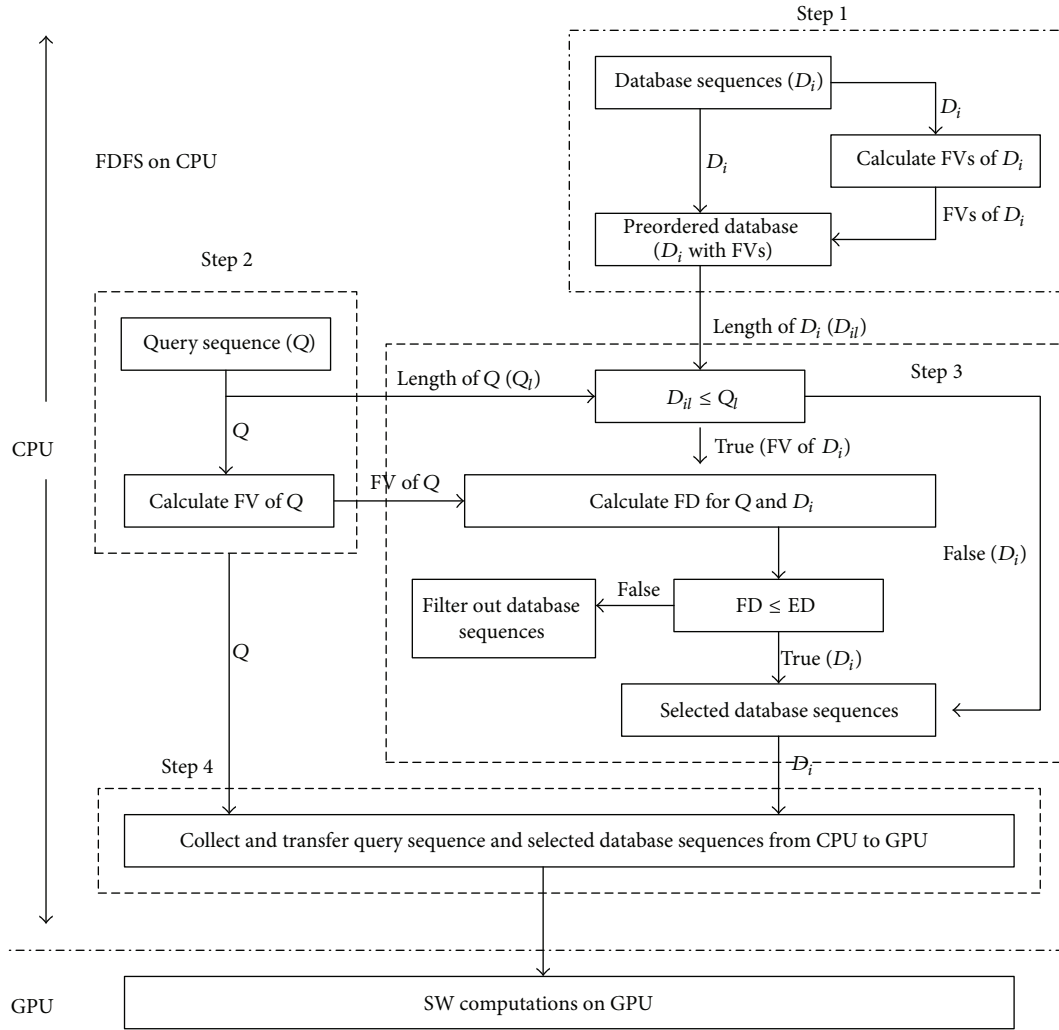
Step 1

Database sequences ($D_i$)

$D_i$

$D_i$

Calculate FVs of $D_i$

FDFS on CPU

FVs of $D_i$

Preordered database ($D_i$ with FVs)

Step 2

Length of $D_i$ ($D_{il}$)

Query sequence ($Q$)

Length of $Q$ ($Q_l$)

$D_{il} \leq Q_l$

Step 3

$Q$

True (FV of $D_i$)

CPU

Calculate FV of $Q$

FV of $Q$

Calculate FD for $Q$ and $D_i$

False ($D_i$)

Filter out database sequences

False

FD ≤ ED

$Q$

True ($D_i$)

Selected database sequences

Step 4

$D_i$

Collect and transfer query sequence and selected database sequences from CPU to GPU

GPU

SW computations on GPU